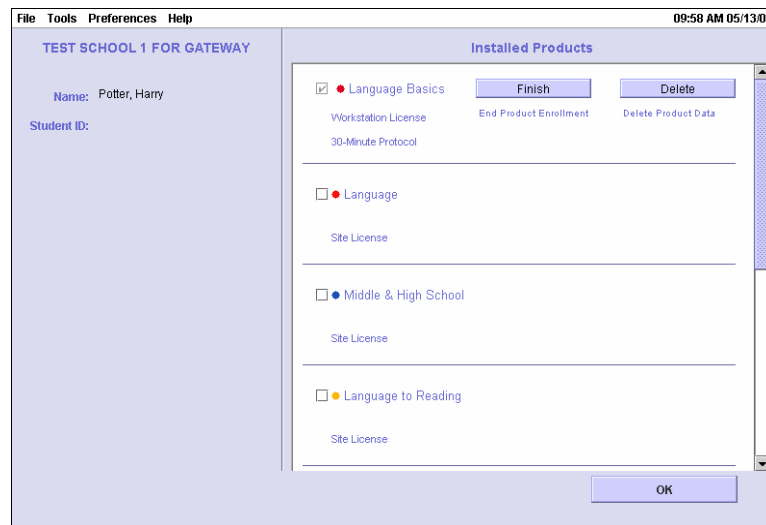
File Tools Preferences Help

09:58 AM 05/13/0

TEST SCHOOL 1 FOR GATEWAY

Name: Potter, Harry

Student ID:

Installed Products

Language Basics

Finish

Delete

Workstation License

End Product Enrollment

Delete Product Data

30-Minute Protocol

Language

Site License

Middle & High School

Site License

Language to Reading

Site License

OK